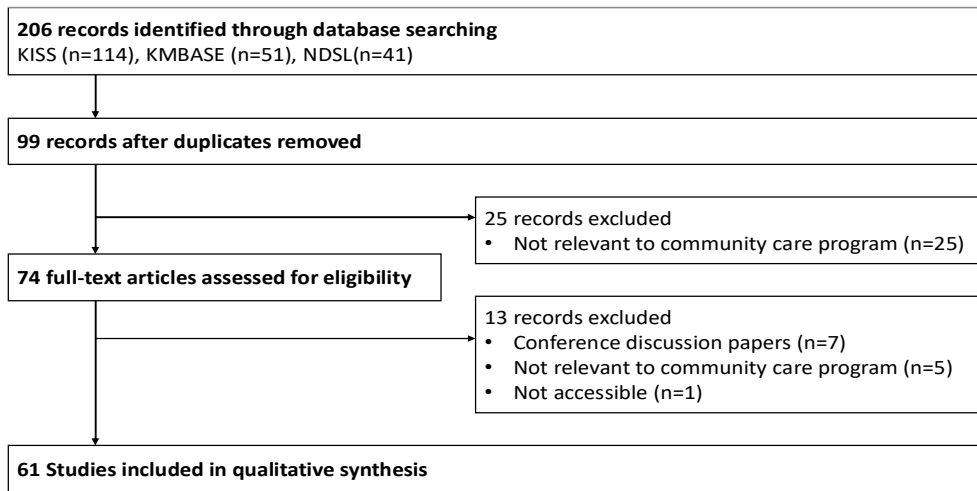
**206 records identified through database searching**
KISS (n=114), KMBASE (n=51), NDSL(n=41)

**99 records after duplicates removed**

25 records excluded
• Not relevant to community care program (n=25)

**74 full-text articles assessed for eligibility**

13 records excluded
• Conference discussion papers (n=7)
• Not relevant to community care program (n=5)
• Not accessible (n=1)

**61 Studies included in qualitative synthesis**